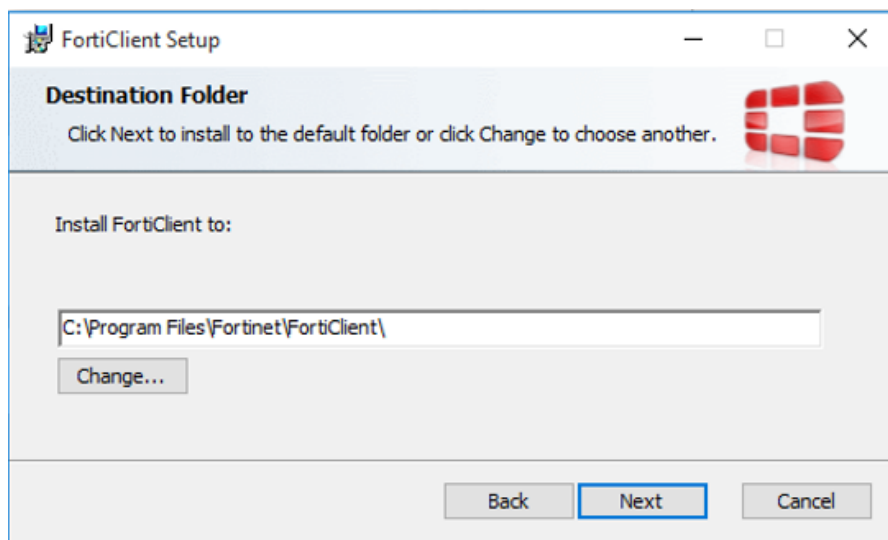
FortiClient Setup

Destination Folder

Click Next to install to the default folder or click Change to choose another.

Install FortiClient to:

C:\Program Files\Fortinet\FortiClient\

Change...

Back

Next

Cancel